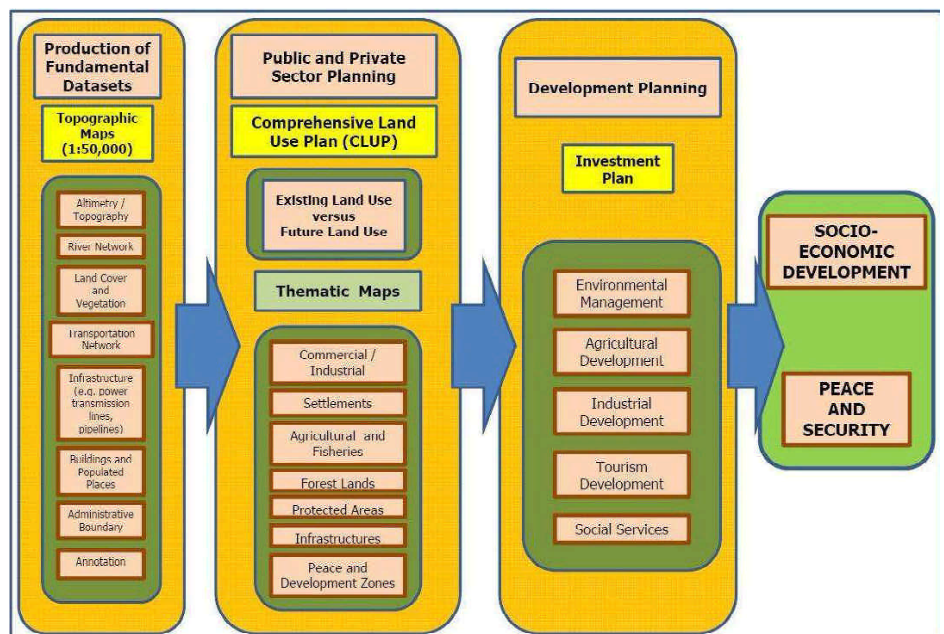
Production of Fundamental Datasets

Topographic Maps (1:50,000)

Altimetry / Topography

River Network

Land Cover and Vegetation

Transportation Network

Infrastructure (e.g. power transmission lines, pipelines)

Buildings and Populated Places

Administrative Boundary

Annotation

Public and Private Sector Planning

Comprehensive Land Use Plan (CLUP)

Existing Land Use versus Future Land Use

Thematic Maps

Commercial / Industrial

Settlements

Agricultural and Fisheries

Forest Lands

Protected Areas

Infrastructures

Peace and Development Zones

Development Planning

Investment Plan

Environmental Management

Agricultural Development

Industrial Development

Tourism Development

Social Services

SOCIO-ECONOMIC DEVELOPMENT

PEACE AND SECURITY